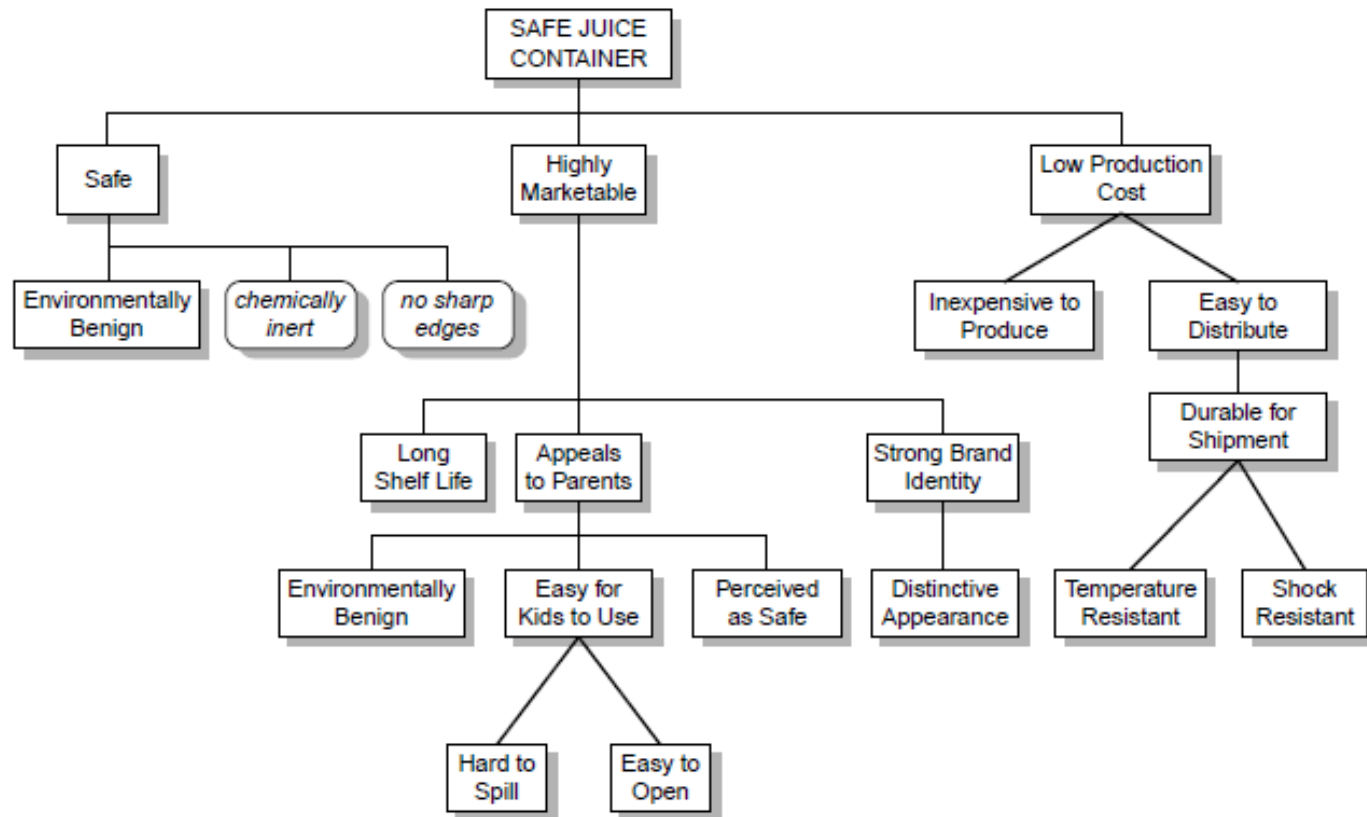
SAFE JUICE CONTAINER

Safe

Highly Marketable

Low Production Cost

Environmentally Benign

chemically inert

no sharp edges

Inexpensive to Produce

Easy to Distribute

Durable for Shipment

Long Shelf Life

Appeals to Parents

Strong Brand Identity

Environmentally Benign

Easy for Kids to Use

Perceived as Safe

Distinctive Appearance

Temperature Resistant

Shock Resistant

Hard to Spill

Easy to Open